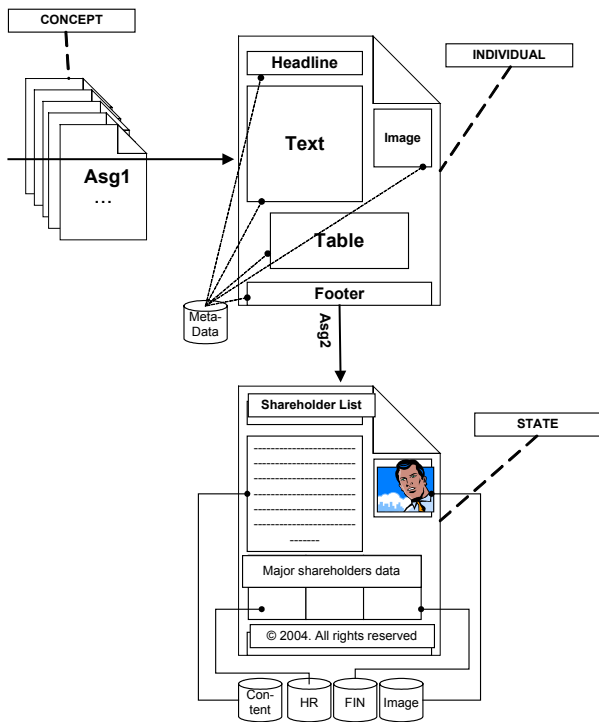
CONCEPT

Asg1
…

Headline

Text

Image

INDIVIDUAL

Table

Footer

Meta-Data

Asg2

Shareholder List

STATE

-----------------------
-----------------------
-----------------------
-----------------------
-----------------------
-----------------------
-----------------------
-------

Major shareholders data

© 2004. All rights reserved

Content

HR

FIN

Image